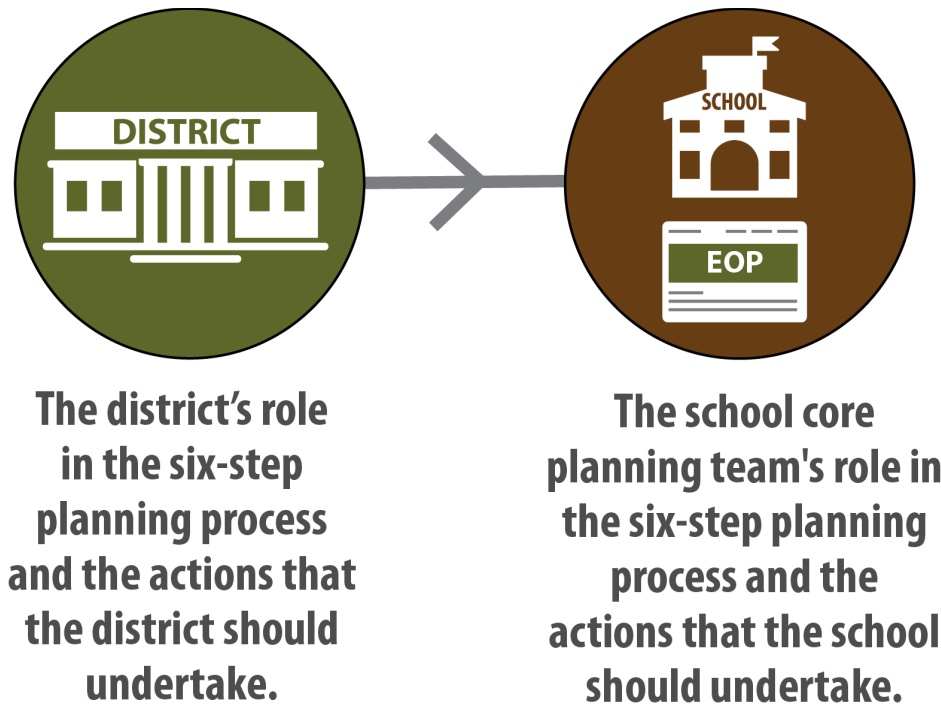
DISTRICT

SCHOOL

EOP

The district’s role in the six-step planning process and the actions that the district should undertake.

The school core planning team's role in the six-step planning process and the actions that the school should undertake.